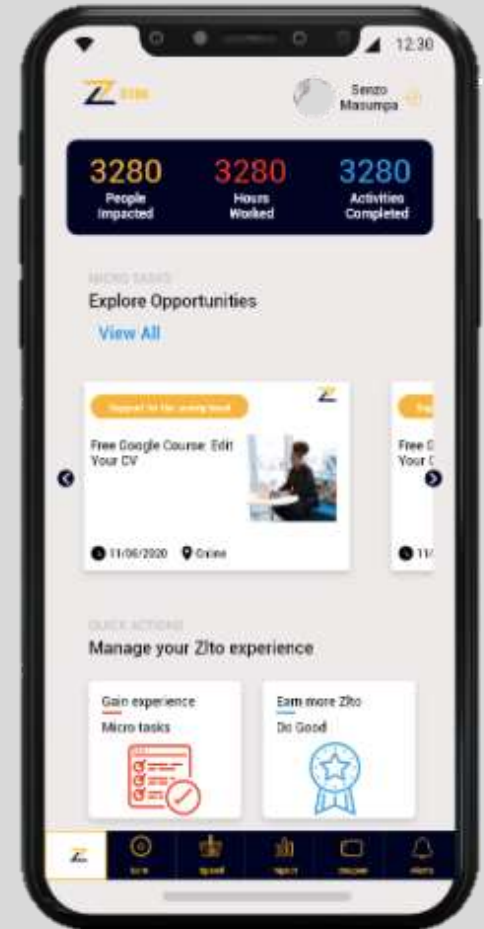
12:30

Z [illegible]

Senzo Masumpa

3280 People Impacted

3280 Hours Worked

3280 Activities Completed

MICRO TASKS

Explore Opportunities

View All

Support for the young lead

Free Google Course: Edit Your CV

11/06/2020 Online

Free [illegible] Your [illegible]

QUICK ACTIONS

Manage your Zlto experience

Gain experience
Micro tasks

Earn more Zlto
Do Good

Z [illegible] Spend Sport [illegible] Alerts